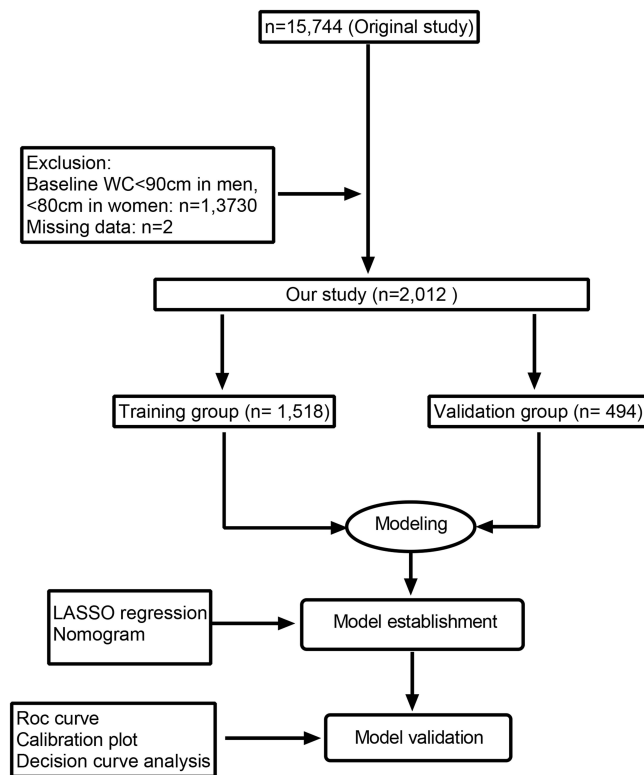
n=15,744 (Original study)

Exclusion:
Baseline WC<90cm in men, <80cm in women: n=1,3730
Missing data: n=2

Our study (n=2,012 )

Training group (n= 1,518)

Validation group (n= 494)

Modeling

LASSO regression
Nomogram

Model establishment

Roc curve
Calibration plot
Decision curve analysis

Model validation